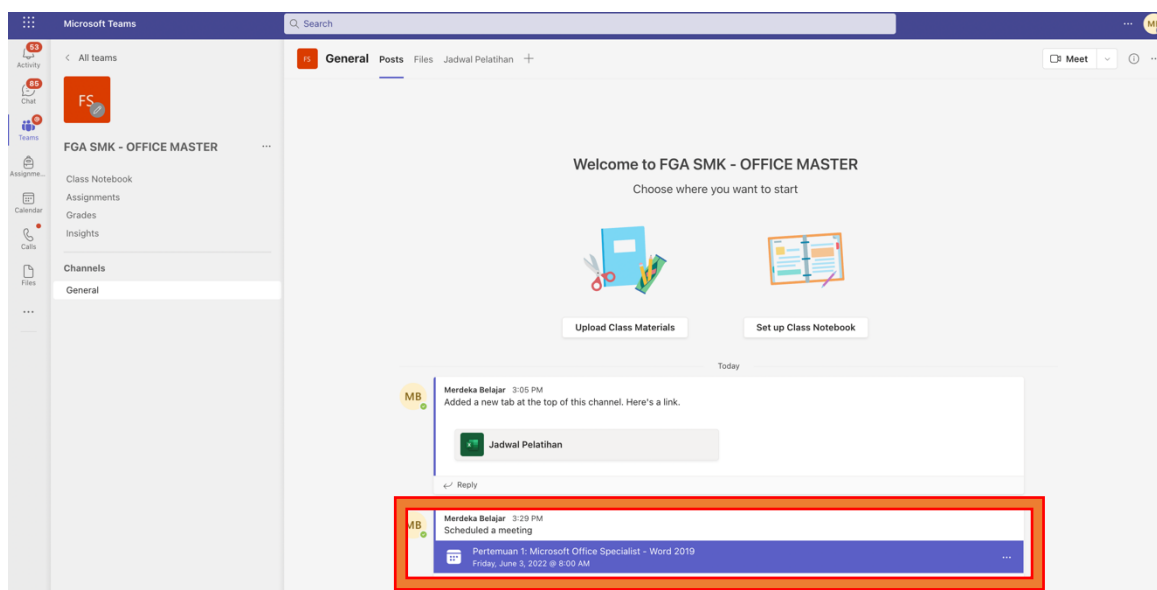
Microsoft Teams

Search

MI

53
Activity

85
Chat

Teams

Assignme...

Calendar

Calls

Files

...

< All teams

FS

FGA SMK - OFFICE MASTER ...

Class Notebook
Assignments
Grades
Insights

Channels
General

FS General Posts Files Jadwal Pelatihan +

Meet

Welcome to FGA SMK - OFFICE MASTER
Choose where you want to start

Upload Class Materials

Set up Class Notebook

Today

MB
Merdeka Belajar 3:05 PM
Added a new tab at the top of this channel. Here's a link.

Jadwal Pelatihan

Reply

MB
Merdeka Belajar 3:29 PM
Scheduled a meeting

Pertemuan 1: Microsoft Office Specialist - Word 2019
Friday, June 3, 2022 @ 8:00 AM
...